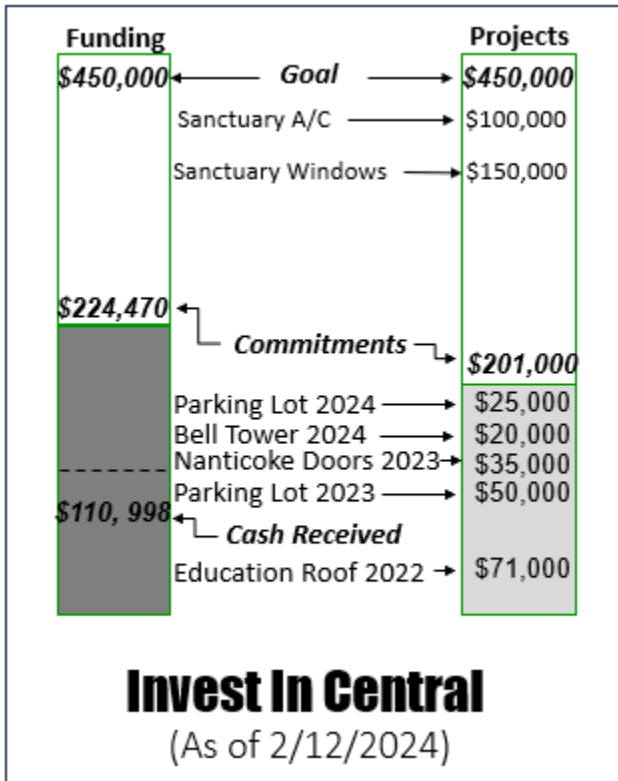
Funding

Projects

\$450,000

Goal

\$450,000

Sanctuary A/C

\$100,000

Sanctuary Windows

\$150,000

\$224,470

Commitments

\$201,000

Parking Lot 2024

\$25,000

Bell Tower 2024

\$20,000

Nanticoke Doors 2023

\$35,000

Parking Lot 2023

\$50,000

\$110, 998

Cash Received

Education Roof 2022

\$71,000

Invest In Central

(As of 2/12/2024)